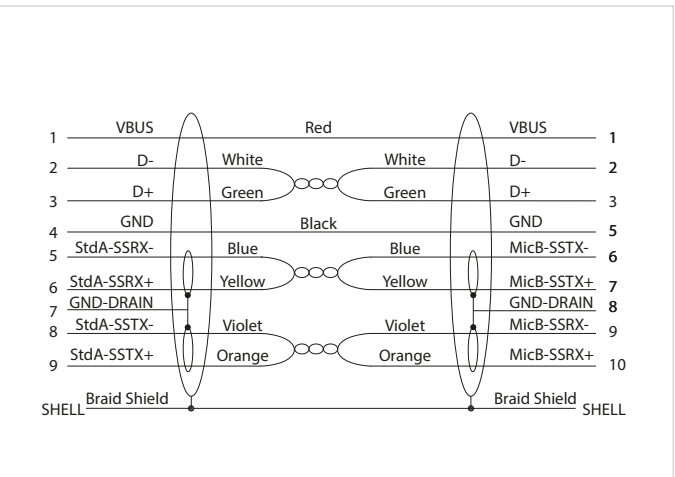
1 VBUS Red VBUS 1
2 D- White White D- 2
3 D+ Green Green D+ 3
4 GND Black GND 5
5 StdA-SSRX- Blue Blue MicB-SSTX- 6
6 StdA-SSRX+ Yellow Yellow MicB-SSTX+ 7
7 GND-DRAIN GND-DRAIN 8
8 StdA-SSTX- Violet Violet MicB-SSRX- 9
9 StdA-SSTX+ Orange Orange MicB-SSRX+ 10
SHELL Braid Shield Braid Shield SHELL